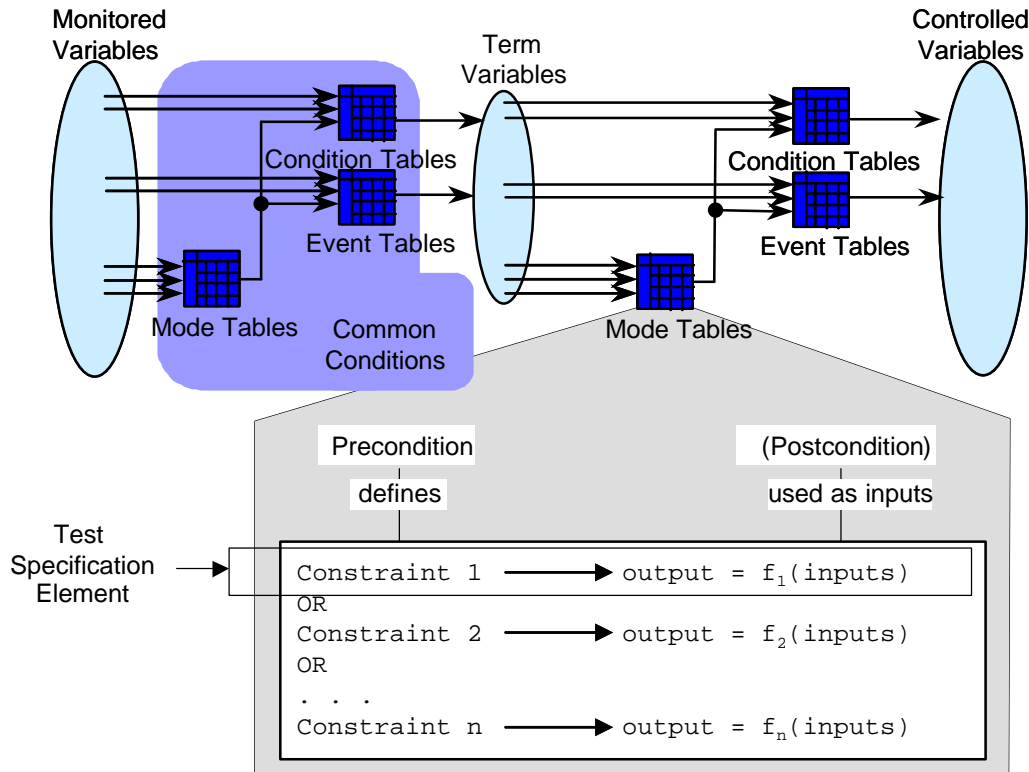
Monitored Variables

Term Variables

Controlled Variables

Condition Tables

Event Tables

Mode Tables

Common Conditions

Condition Tables

Event Tables

Mode Tables

Precondition

defines

(Postcondition)

used as inputs

Test Specification Element

Constraint 1 → output = $f_1$(inputs)
OR
Constraint 2 → output = $f_2$(inputs)
OR
. . .
Constraint n → output = $f_n$(inputs)